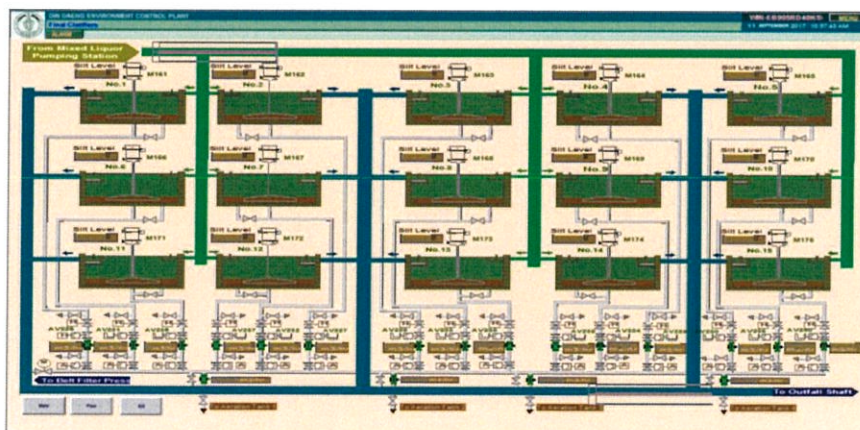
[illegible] ENVIRONMENT CONTROL PLANT

From Mixed Liquor Pumping Station

Silt Level
M161
No.1

Silt Level
M162
No.2

Silt Level
M163
No.3

Silt Level
M164
No.4

Silt Level
M165
No.5

Silt Level
M166
No.6

Silt Level
M167
No.7

Silt Level
M168
No.8

Silt Level
M169
No.9

Silt Level
M170
No.10

Silt Level
M171
No.11

Silt Level
M172
No.12

Silt Level
M173
No.13

Silt Level
M174
No.14

Silt Level
M175
No.15

To Belt Filter Press

To Outfall Shaft

To Aeration Tank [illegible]

To Aeration Tank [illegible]

To Aeration Tank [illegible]

To Aeration Tank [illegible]